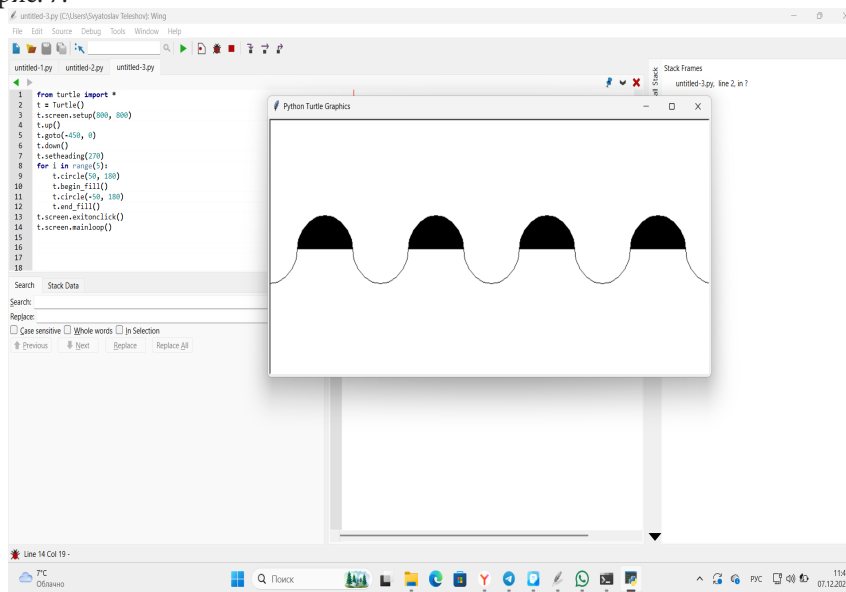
рис. 7.

untitled-3.py (C:\Users\Svyatoslav Teleshov): Wing

File Edit Source Debug Tools Window Help

untitled-1.py untitled-2.py untitled-3.py

1 from turtle import *
2 t = Turtle()
3 t.screen.setup(800, 800)
4 t.up()
5 t.goto(-450, 0)
6 t.down()
7 t.setheading(270)
8 for i in range(5):
9 t.circle(50, 180)
10 t.begin_fill()
11 t.circle(-50, 180)
12 t.end_fill()
13 t.screen.exitonclick()
14 t.screen.mainloop()
15
16
17
18

Search Stack Data

Search:
Replace:
Case sensitive Whole words In Selection
Previous Next Replace Replace All

Stack Frames
untitled-3.py, line 2, in ?

Python Turtle Graphics

Line 14 Col 19 -

7°C
Облачно

Поиск

РУС

11:4
07.12.202